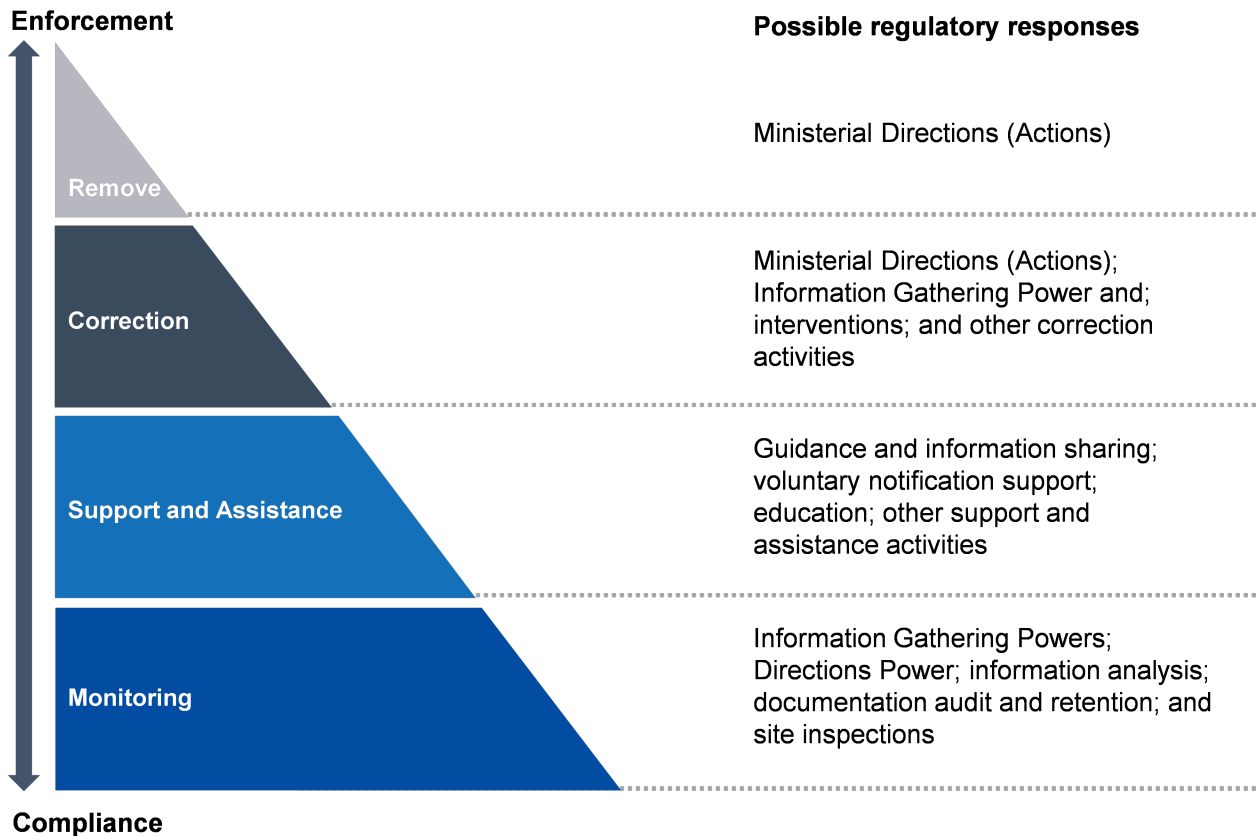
Enforcement

Possible regulatory responses

Remove

Ministerial Directions (Actions)

Correction

Ministerial Directions (Actions); Information Gathering Power and; interventions; and other correction activities

Support and Assistance

Guidance and information sharing; voluntary notification support; education; other support and assistance activities

Monitoring

Information Gathering Powers; Directions Power; information analysis; documentation audit and retention; and site inspections

Compliance